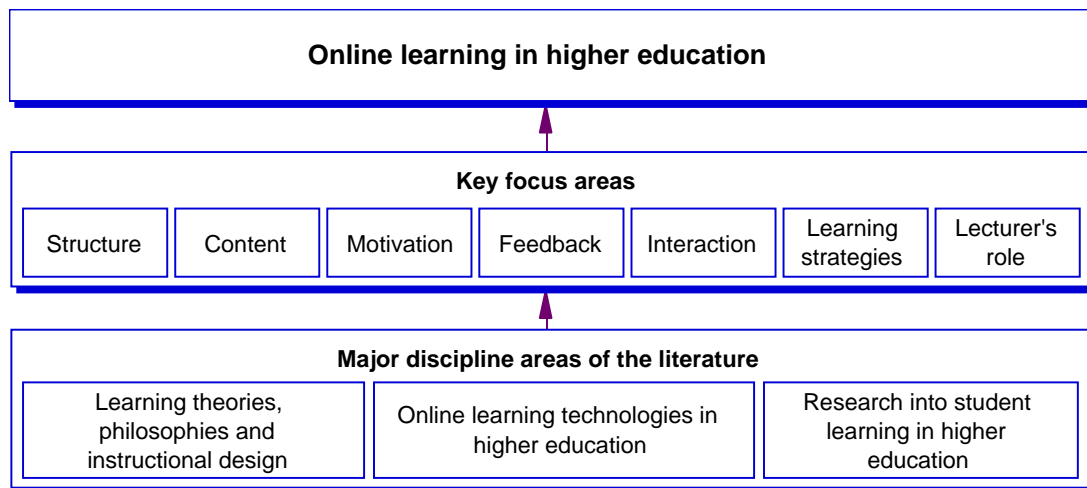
Online learning in higher education

Key focus areas

Structure

Content

Motivation

Feedback

Interaction

Learning strategies

Lecturer's role

Major discipline areas of the literature

Learning theories, philosophies and instructional design

Online learning technologies in higher education

Research into student learning in higher education